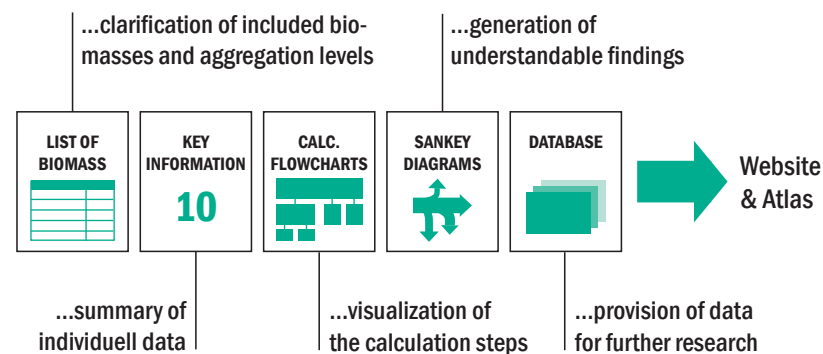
...clarification of included biomasses and aggregation levels

...generation of understandable findings

LIST OF BIOMASS

KEY INFORMATION

10

CALC. FLOWCHARTS

SANKEY DIAGRAMS

DATABASE

Website & Atlas

...summary of individuell data

...visualization of the calculation steps

...provision of data for further research